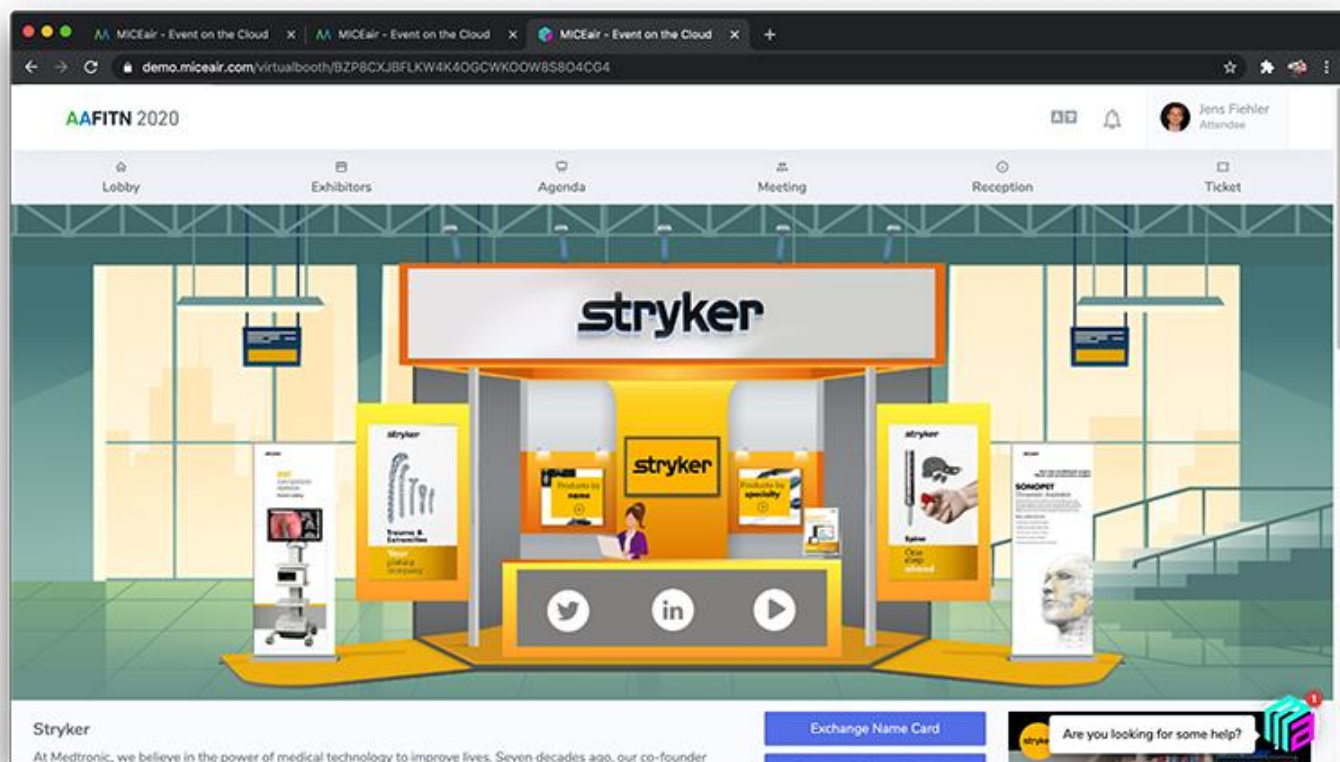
MICEair - Event on the Cloud
MICEair - Event on the Cloud
MICEair - Event on the Cloud

demo.miceair.com/virtualbooth/BZP8CXJBFLKW4K4OGCWKOOW8S8O4CG4

AAFITN 2020

Jens Fiehler
Attendee

Lobby
Exhibitors
Agenda
Meeting
Reception
Ticket

stryker

stryker

stryker
Trauma & Extremities
Your global company

Products by name

Products by specialty

stryker
Spine
One step ahead

SONOPET

Stryker
At Medtronic, we believe in the power of medical technology to improve lives. Seven decades ago, our co-founder

Exchange Name Card

Are you looking for some help?

1